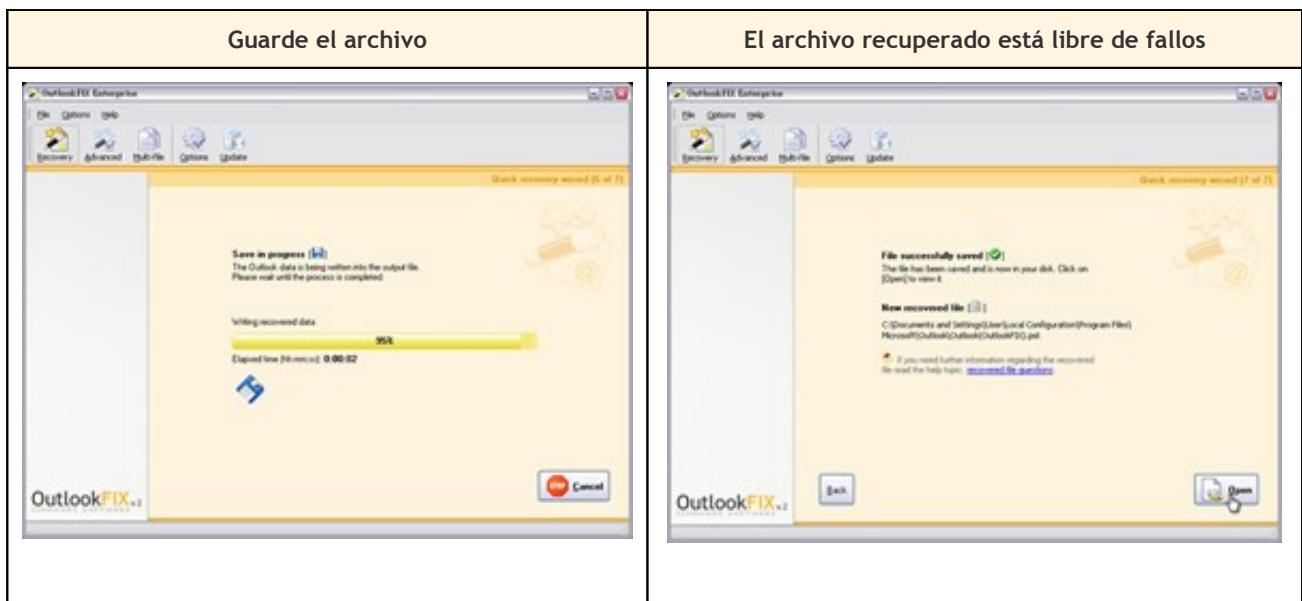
| Guarde el archivo | El archivo recuperado está libre de fallos |
|---|---|
| OutlookFIX Enterprise<br>File Options Help<br>Recovery Advanced Multi-file Options Update<br>Quick recovery wizard (6 of 7)<br>Save in progress<br>The Outlook data is being written into the output file. Please wait until the process is completed.<br>Writing recovered data<br>95%<br>Elapsed time (hh:mm:ss): 0:00:02<br>OutlookFIX<br>Cancel | OutlookFIX Enterprise<br>File Options Help<br>Recovery Advanced Multi-file Options Update<br>Quick recovery wizard (7 of 7)<br>File successfully saved<br>The file has been saved and is now in your disk. Click on [Open] to view it.<br>New recovered file<br>C:\Documents and Settings\User\Local Configuration\Program Files\Microsoft\Outlook\Outlook\OutlookFIX.pst<br>If you need further information regarding the recovered file read the help topic: recovered file questions<br>OutlookFIX<br>Back<br>Open |